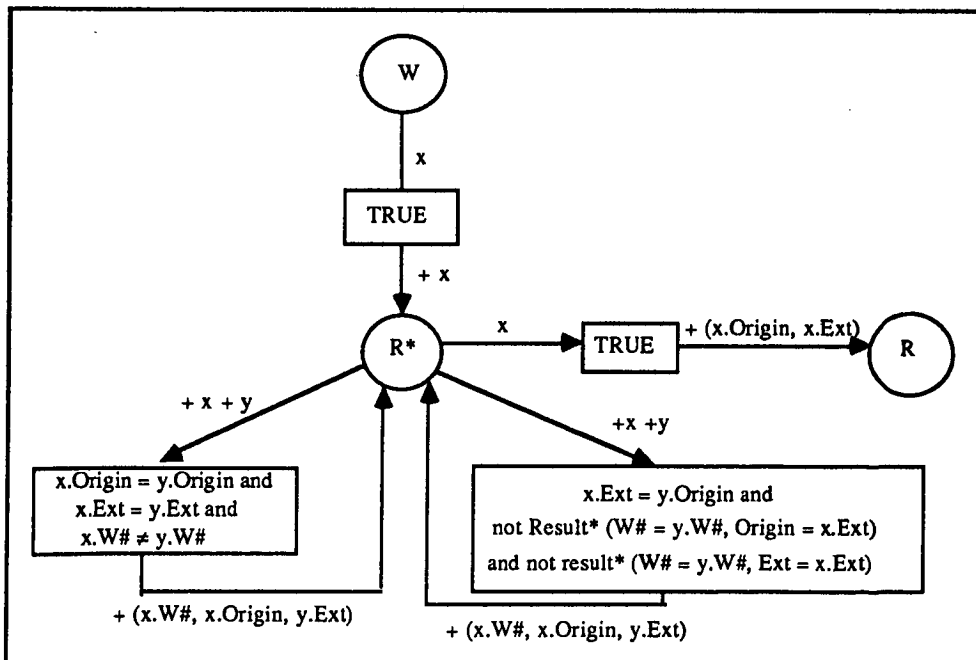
W

x

TRUE

+ x

R*

x

TRUE

+ (x.Origin, x.Ext)

R

+ x + y

+x +y

x.Origin = y.Origin and
x.Ext = y.Ext and
x.W# ≠ y.W#

x.Ext = y.Origin and
not Result* (W# = y.W#, Origin = x.Ext)
and not result* (W# = y.W#, Ext = x.Ext)

+ (x.W#, x.Origin, y.Ext)

+ (x.W#, x.Origin, y.Ext)